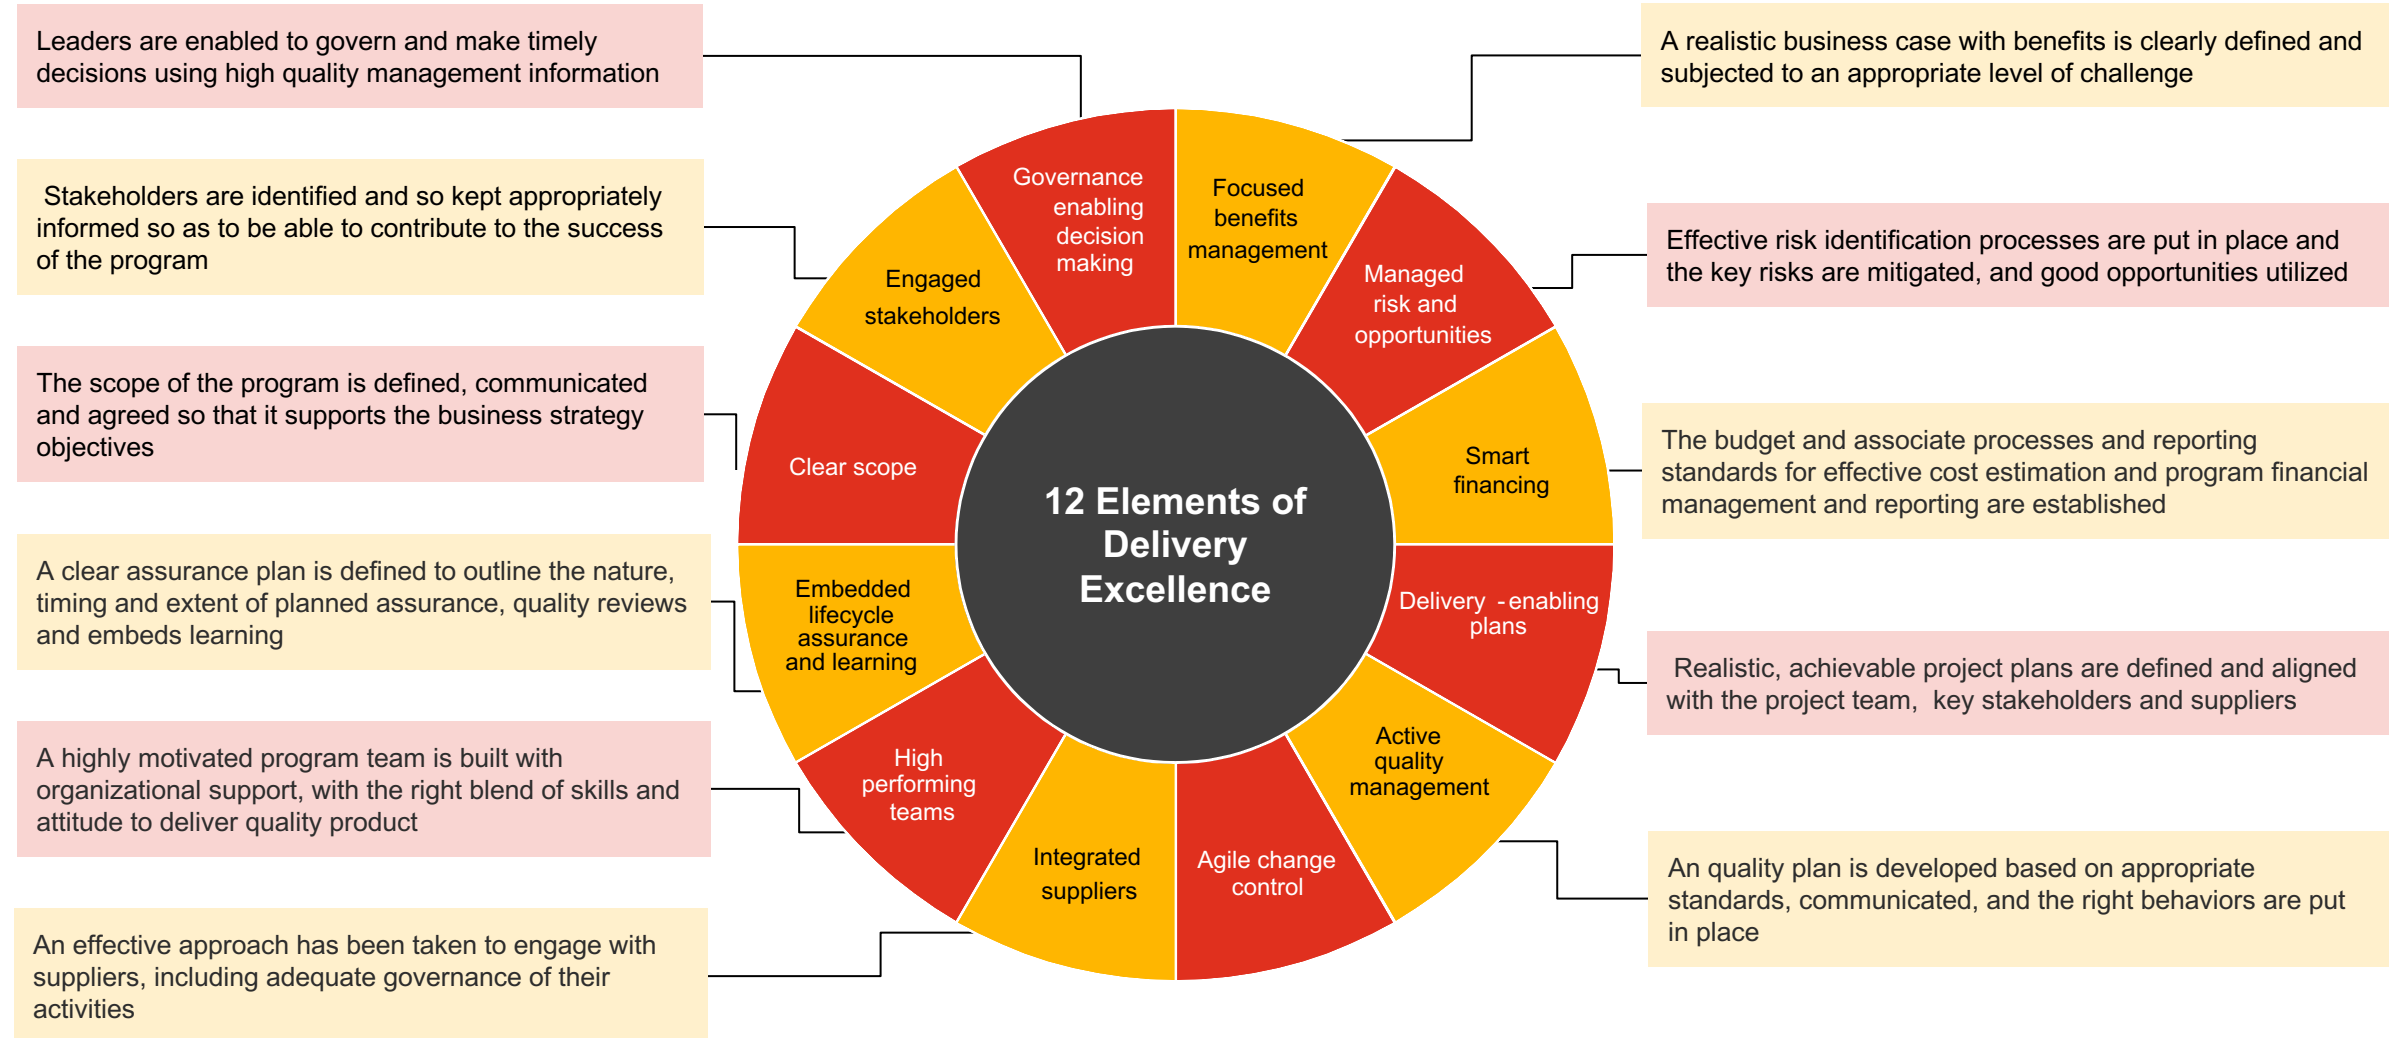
Leaders are enabled to govern and make timely decisions using high quality management information

Stakeholders are identified and so kept appropriately informed so as to be able to contribute to the success of the program

The scope of the program is defined, communicated and agreed so that it supports the business strategy objectives

A clear assurance plan is defined to outline the nature, timing and extent of planned assurance, quality reviews and embeds learning

A highly motivated program team is built with organizational support, with the right blend of skills and attitude to deliver quality product

An effective approach has been taken to engage with suppliers, including adequate governance of their activities

Governance enabling decision making

Focused benefits management

Managed risk and opportunities

Smart financing

Delivery -enabling plans

Active quality management

Agile change control

Integrated suppliers

High performing teams

Embedded lifecycle assurance and learning

Clear scope

Engaged stakeholders

12 Elements of Delivery Excellence

A realistic business case with benefits is clearly defined and subjected to an appropriate level of challenge

Effective risk identification processes are put in place and the key risks are mitigated, and good opportunities utilized

The budget and associate processes and reporting standards for effective cost estimation and program financial management and reporting are established

Realistic, achievable project plans are defined and aligned with the project team, key stakeholders and suppliers

An quality plan is developed based on appropriate standards, communicated, and the right behaviors are put in place